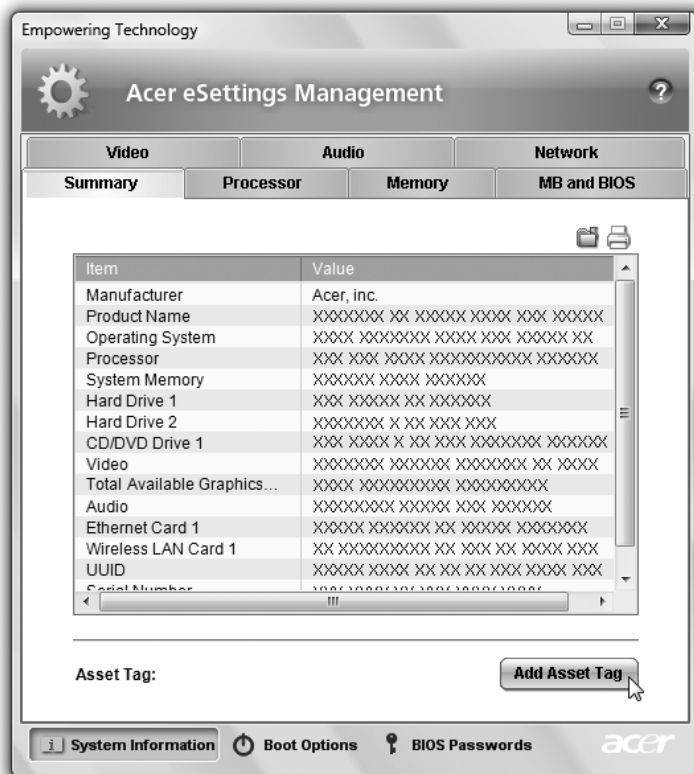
Empowering Technology

Acer eSettings Management

?

Video | Audio | Network
Summary | Processor | Memory | MB and BIOS

| Item | Value |
|---|---|
| Manufacturer | Acer, inc. |
| Product Name | XXXXXXX XX XXXXX XXXX XXX XXXXX |
| Operating System | XXXX XXXXXXX XXXX XXX XXXXX XX |
| Processor | XXX XXX XXXX XXXXXXXXXX XXXXXX |
| System Memory | XXXXXX XXXX XXXXXX |
| Hard Drive 1 | XXX XXXXX XX XXXXXX |
| Hard Drive 2 | XXXXXXX X XX XXX XXX |
| CD/DVD Drive 1 | XXX XXXX X XX XXX XXXXXXX XXXXXX |
| Video | XXXXXXX XXXXXX XXXXXXX XX XXXX |
| Total Available Graphics... | XXXX XXXXXXXXX XXXXXXXXX |
| Audio | XXXXXXXX XXXXX XXX XXXXXX |
| Ethernet Card 1 | XXXXX XXXXXX XX XXXXX XXXXXXX |
| Wireless LAN Card 1 | XX XXXXXXXXX XX XXX XX XXXX XXX |
| UUID | XXXXX XXXX XX XX XX XXX XXXX XXX |
| Serial Number | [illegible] |

Asset Tag:

Add Asset Tag

System Information | Boot Options | BIOS Passwords

acer